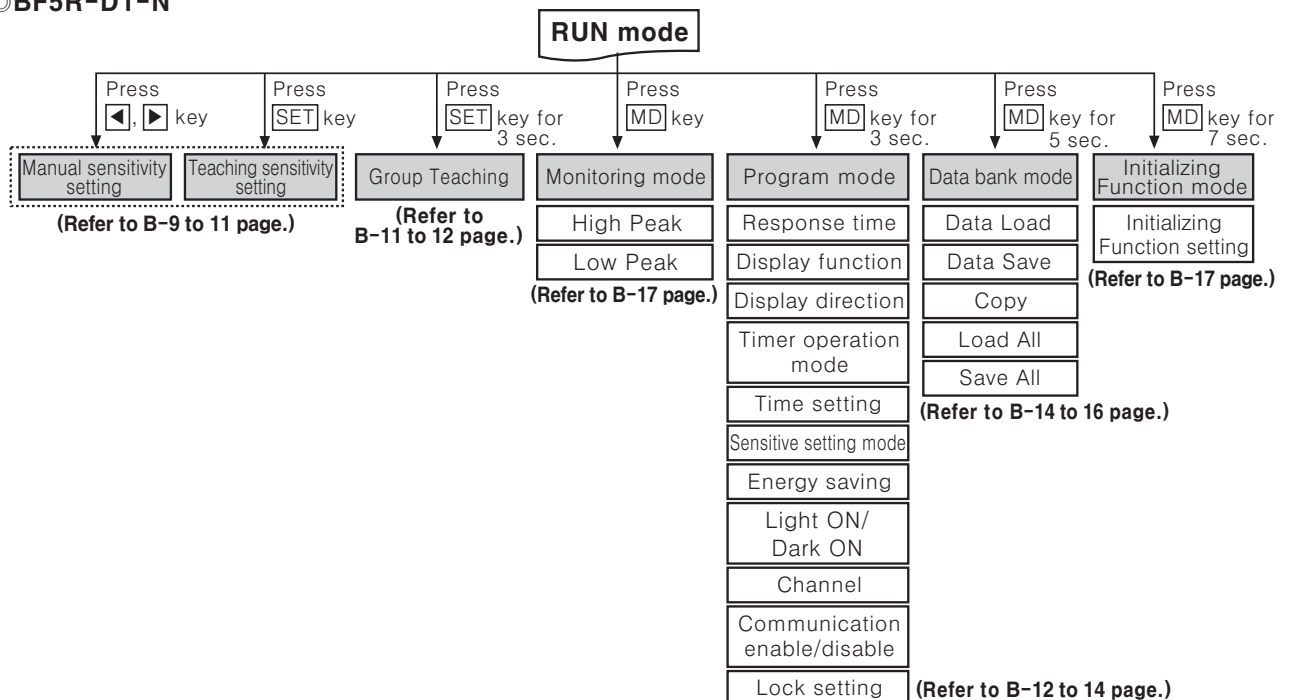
◎BF5R-D1-N

RUN mode

Press ◀, ▶ key

Manual sensitivity setting

Teaching sensitivity setting

(Refer to B-9 to 11 page.)

Press SET key

Press SET key for 3 sec.

Group Teaching

(Refer to B-11 to 12 page.)

Press MD key

Monitoring mode

High Peak

Low Peak

(Refer to B-17 page.)

Press MD key for 3 sec.

Program mode

Response time

Display function

Display direction

Timer operation mode

Time setting

Sensitive setting mode

Energy saving

Light ON/ Dark ON

Channel

Communication enable/disable

Lock setting

(Refer to B-12 to 14 page.)

Press MD key for 5 sec.

Data bank mode

Data Load

Data Save

Copy

Load All

Save All

(Refer to B-14 to 16 page.)

Press MD key for 7 sec.

Initializing Function mode

Initializing Function setting

(Refer to B-17 page.)